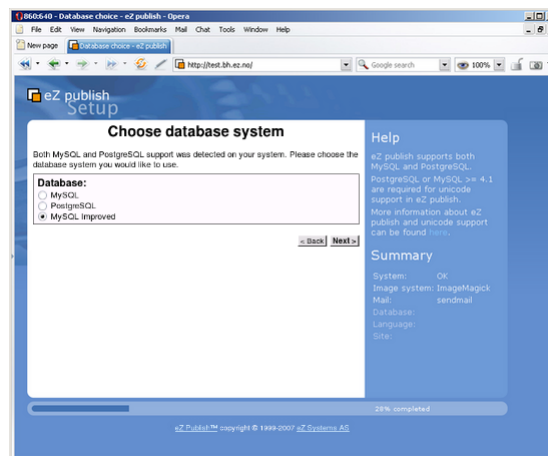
860:640 - Database choice - eZ publish - Opera

File Edit View Navigation Bookmarks Mail Chat Tools Window Help

New page | Database choice - eZ publish

http://test.bh.ez.no/

Google search

100%

eZ publish Setup

Choose database system

Both MySQL and PostgreSQL support was detected on your system. Please choose the database system you would like to use.

Database:
MySQL
PostgreSQL
MySQL Improved

< Back Next >

Help

eZ publish supports both MySQL and PostgreSQL. PostgreSQL or MySQL >= 4.1 are required for unicode support in eZ publish.

More information about eZ publish and unicode support can be found here.

Summary

| | |
|---|---|
| System: | OK |
| Image system: | ImageMagick |
| Mail: | sendmail |
| Database: | |
| Language: | |
| Site: | |

29% completed

eZ Publish™ copyright © 1999-2007 eZ Systems AS